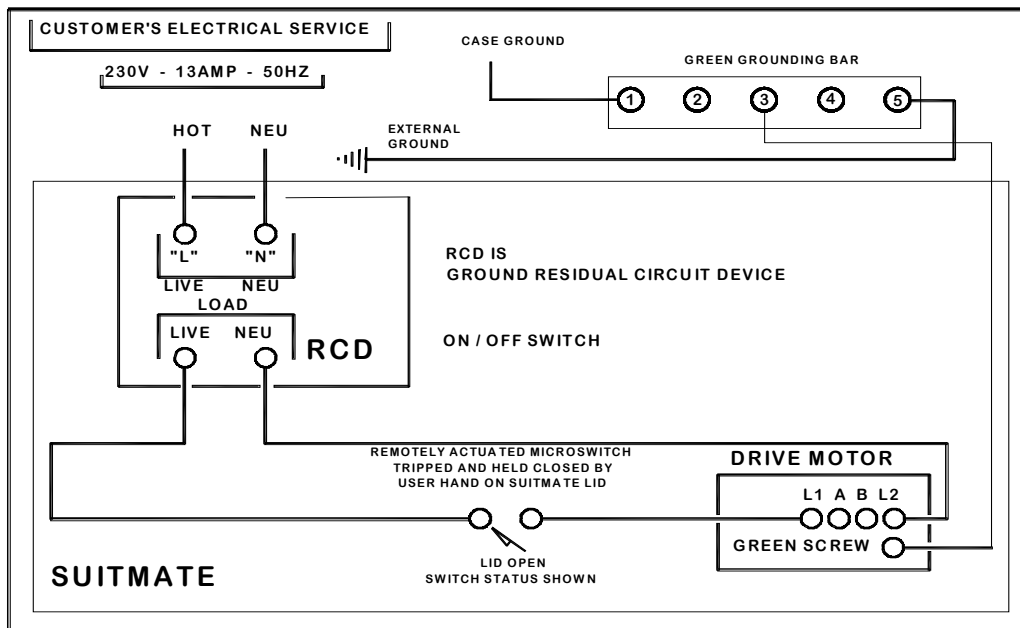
CUSTOMER'S ELECTRICAL SERVICE

230V - 13AMP - 50HZ

CASE GROUND

GREEN GROUNDING BAR

1 2 3 4 5

HOT NEU

EXTERNAL GROUND

"L" "N"

LIVE NEU

LOAD

LIVE NEU

RCD

RCD IS
GROUND RESIDUAL CIRCUIT DEVICE

ON / OFF SWITCH

REMOTELY ACTUATED MICROSWITCH TRIPPED AND HELD CLOSED BY USER HAND ON SUITMATE LID

DRIVE MOTOR

L1 A B L2

GREEN SCREW

LID OPEN
SWITCH STATUS SHOWN

SUITMATE